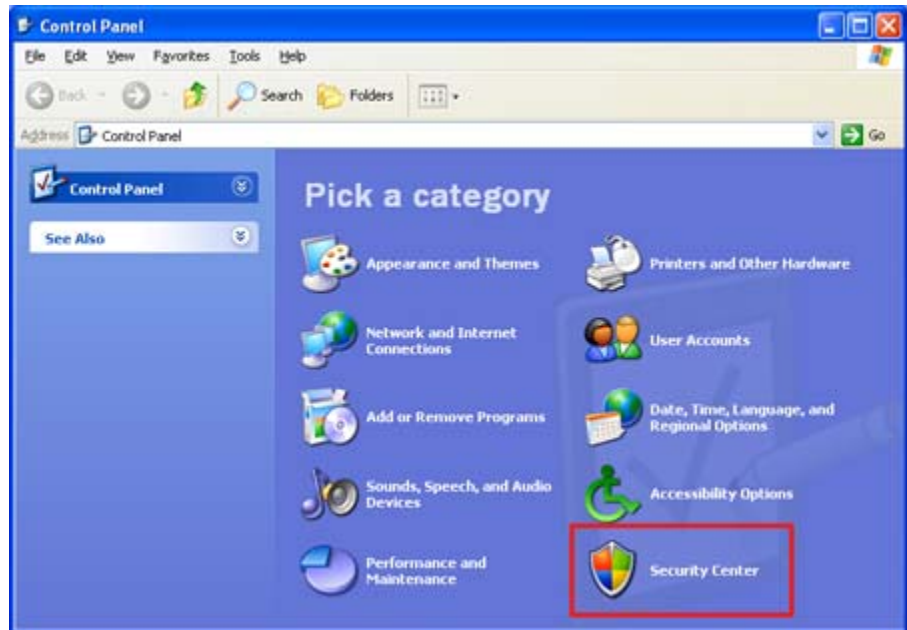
Control Panel

File Edit View Favorites Tools Help

Back Search Folders

Address Control Panel Go

Control Panel

See Also

Pick a category

Appearance and Themes

Printers and Other Hardware

Network and Internet Connections

User Accounts

Add or Remove Programs

Date, Time, Language, and Regional Options

Sounds, Speech, and Audio Devices

Accessibility Options

Performance and Maintenance

Security Center